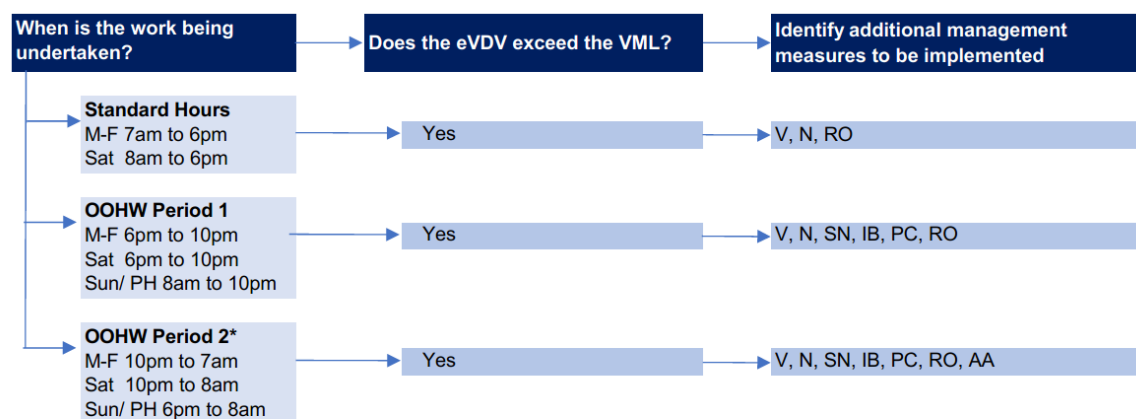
When is the work being undertaken?

Does the eVDV exceed the VML?

Identify additional management measures to be implemented

Standard Hours
M-F 7am to 6pm
Sat 8am to 6pm

Yes

V, N, RO

OOHW Period 1
M-F 6pm to 10pm
Sat 6pm to 10pm
Sun/ PH 8am to 10pm

Yes

V, N, SN, IB, PC, RO

OOHW Period 2*
M-F 10pm to 7am
Sat 10pm to 8am
Sun/ PH 6pm to 8am

Yes

V, N, SN, IB, PC, RO, AA